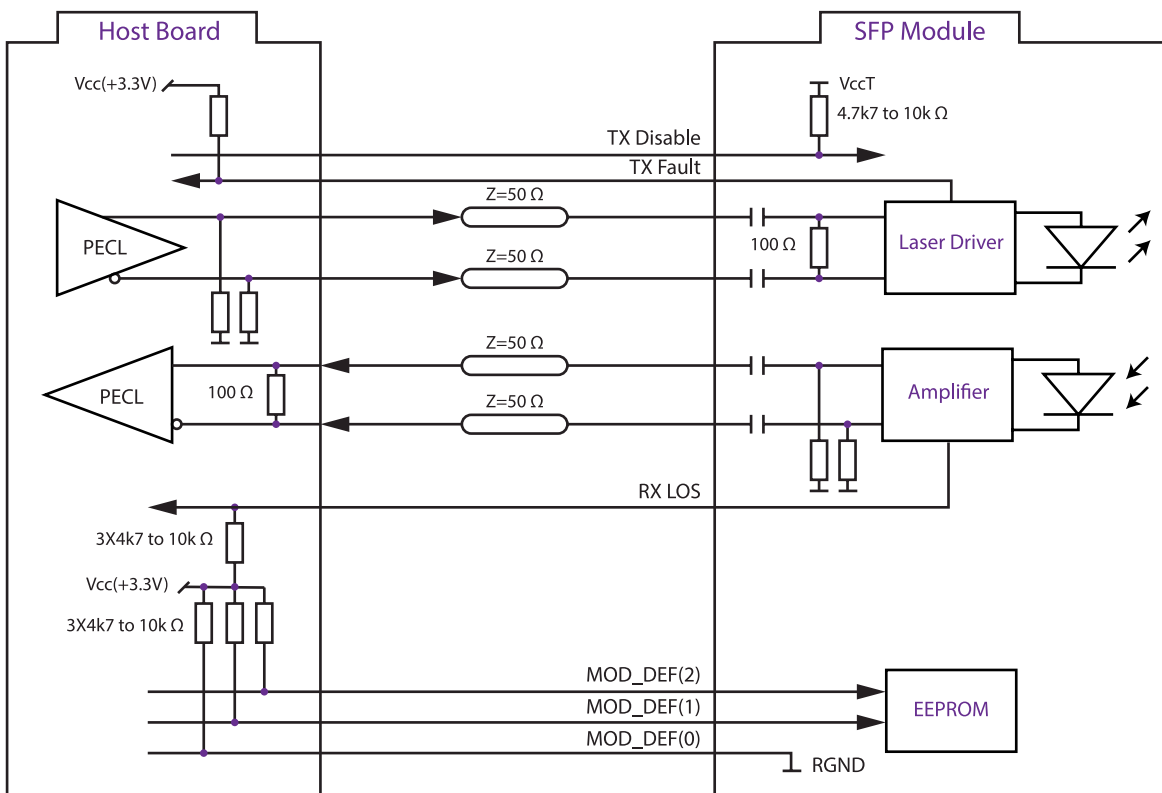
Host Board

SFP Module

Vcc(+3.3V)

VccT

4.7k7 to 10k Ω

TX Disable

TX Fault

Z=50 Ω

PECL

100 Ω

Laser Driver

Z=50 Ω

Z=50 Ω

PECL

100 Ω

Amplifier

Z=50 Ω

RX LOS

3X4k7 to 10k Ω

Vcc(+3.3V)

3X4k7 to 10k Ω

MOD_DEF(2)

EEPROM

MOD_DEF(1)

MOD_DEF(0)

RGND